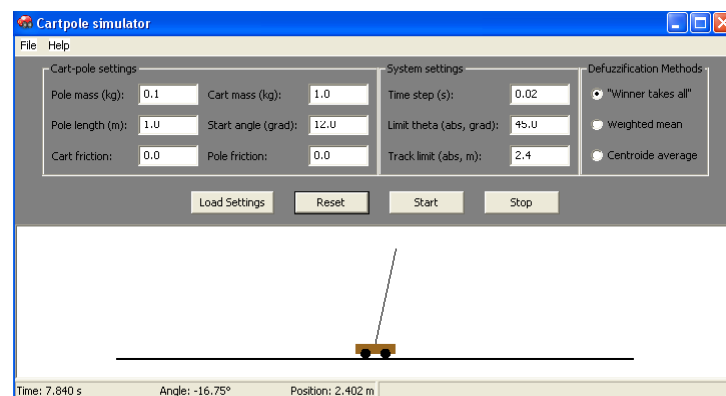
Cartpole simulator

File Help

Cart-pole settings

Pole mass (kg): 0.1
Cart mass (kg): 1.0
Pole length (m): 1.0
Start angle (grad): 12.0
Cart friction: 0.0
Pole friction: 0.0

System settings

Time step (s): 0.02
Limit theta (abs, grad): 45.0
Track limit (abs, m): 2.4

Defuzzification Methods

"Winner takes all"
Weighted mean
Centroide average

Load Settings
Reset
Start
Stop

Time: 7.840 s
Angle: -16.75°
Position: 2.402 m